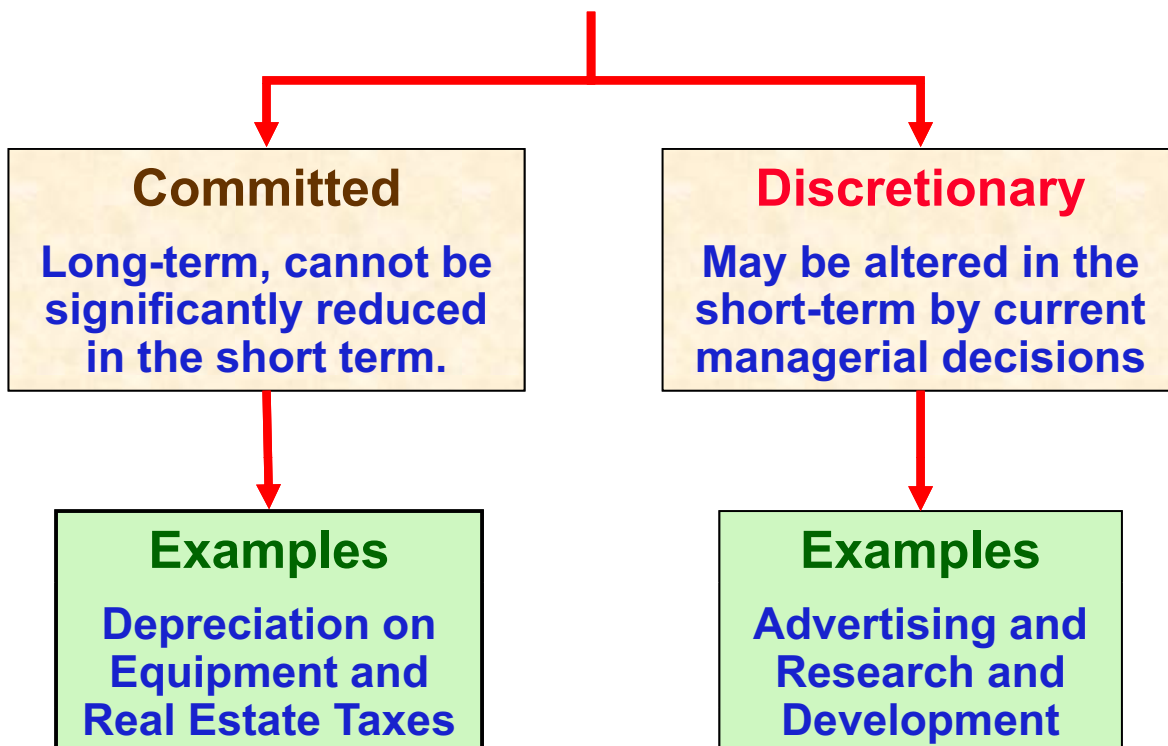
Committed

Long-term, cannot be significantly reduced in the short term.

Discretionary

May be altered in the short-term by current managerial decisions

Examples

Depreciation on Equipment and Real Estate Taxes

Examples

Advertising and Research and Development